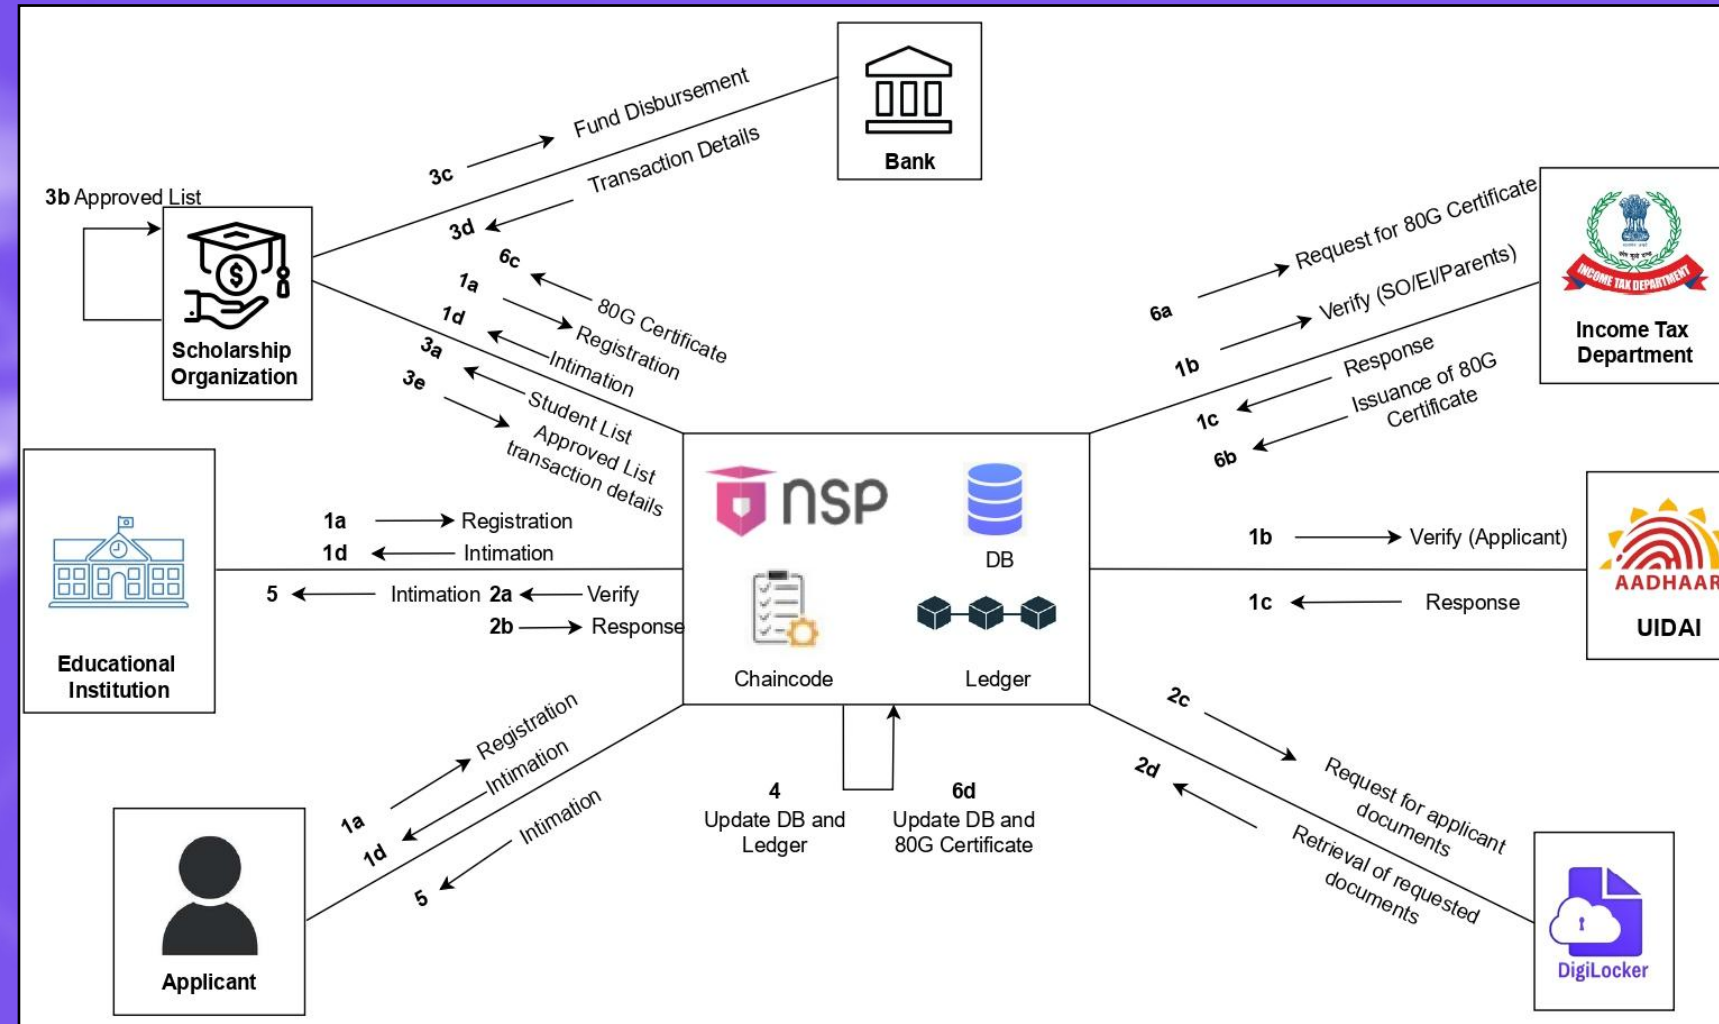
Bank

3c Fund Disbursement

Transaction Details 3d

3b Approved List

Scholarship Organization

6c 80G Certificate

1a Registration

1d Intimation

3a Student List

3e Approved List transaction details

6a Request for 80G Certificate

1b Verify (SO/EI/Parents)

1c Response

6b Issuance of 80G Certificate

INCOME TAX DEPARTMENT

Income Tax Department

Educational Institution

1a Registration

1d Intimation

5 Intimation 2a Verify

2b Response

nsp

DB

Chaincode

Ledger

1b Verify (Applicant)

1c Response

AADHAAR

UIDAI

1a Registration

1d Intimation

5 Intimation

Applicant

4 Update DB and Ledger

6d Update DB and 80G Certificate

2c Request for applicant documents

2d Retrieval of requested documents

DigiLocker